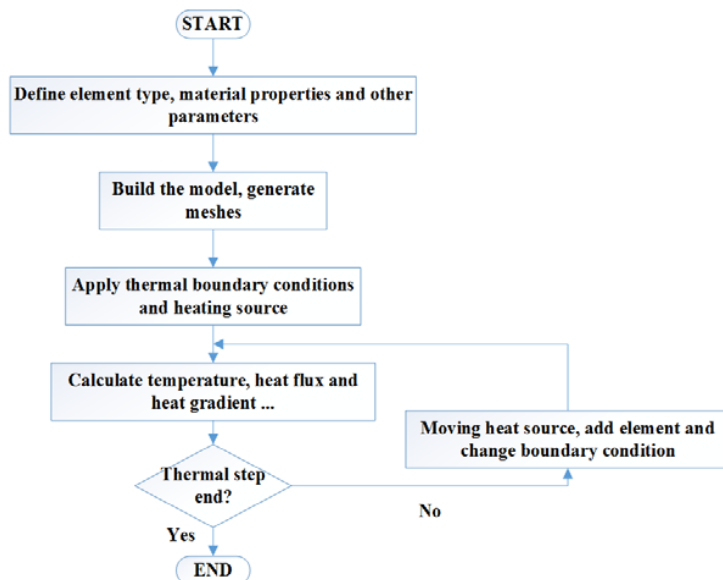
START

Define element type, material properties and other parameters

Build the model, generate meshes

Apply thermal boundary conditions and heating source

Calculate temperature, heat flux and heat gradient ...

Moving heat source, add element and change boundary condition

Thermal step end?

No

Yes

END